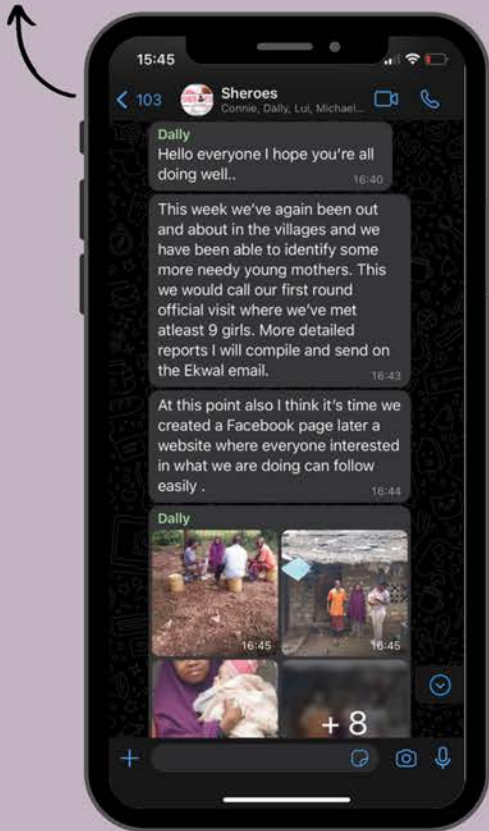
15:45

< 103 Sheroes
Connie, Dally, Lul, Michael...

Dally
Hello everyone I hope you're all doing well.. 16:40

This week we've again been out and about in the villages and we have been able to identify some more needy young mothers. This we would call our first round official visit where we've met atleast 9 girls. More detailed reports I will compile and send on the Ekwal email. 16:43

At this point also I think it's time we created a Facebook page later a website where everyone interested in what we are doing can follow easily . 16:44

Dally
16:45
16:45
+ 8